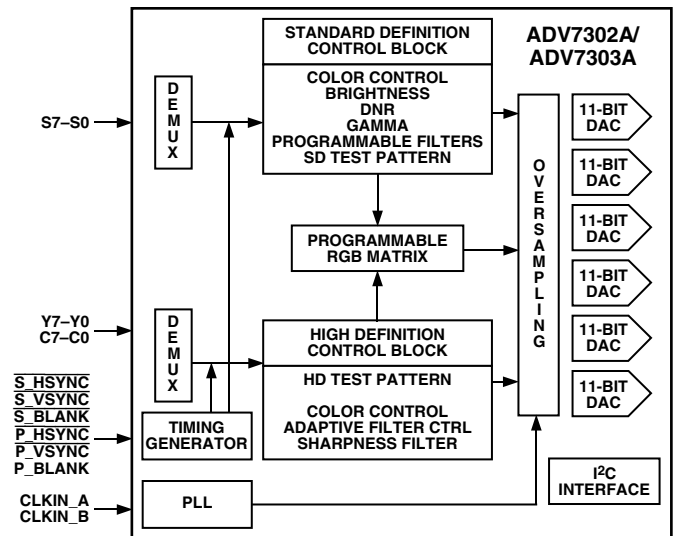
ADV7302A/
ADV7303A

S7–S0

D
E
M
U
X

STANDARD DEFINITION
CONTROL BLOCK

COLOR CONTROL
BRIGHTNESS
DNR
GAMMA
PROGRAMMABLE FILTERS
SD TEST PATTERN

PROGRAMMABLE
RGB MATRIX

O
V
E
R
S
A
M
P
L
I
N
G

11-BIT
DAC

11-BIT
DAC

11-BIT
DAC

11-BIT
DAC

11-BIT
DAC

11-BIT
DAC

Y7–Y0
C7–C0

D
E
M
U
X

HIGH DEFINITION
CONTROL BLOCK

HD TEST PATTERN

COLOR CONTROL
ADAPTIVE FILTER CTRL
SHARPNESS FILTER

$\overline{S\_HSYNC}$
$\overline{S\_VSYNC}$
$\overline{S\_BLANK}$
$\overline{P\_HSYNC}$
$\overline{P\_VSYNC}$
P_BLANK

TIMING
GENERATOR

CLKIN_A
CLKIN_B

PLL

$I^2C$
INTERFACE